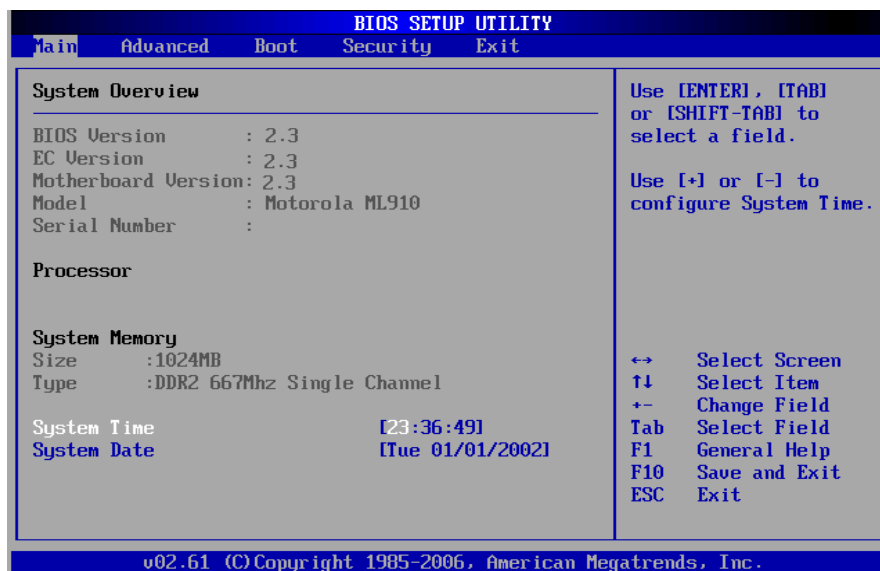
BIOS SETUP UTILITY

Main Advanced Boot Security Exit

System Overview

BIOS Version : 2.3
EC Version : 2.3
Motherboard Version: 2.3
Model : Motorola ML910
Serial Number :

Processor

System Memory
Size :1024MB
Type :DDR2 667Mhz Single Channel

System Time [23:36:49]
System Date [Tue 01/01/2002]

Use [ENTER], [TAB] or [SHIFT-TAB] to select a field.

Use [+] or [-] to configure System Time.

↔ Select Screen
↑↓ Select Item
+- Change Field
Tab Select Field
F1 General Help
F10 Save and Exit
ESC Exit

v02.61 (C)Copyright 1985-2006, American Megatrends, Inc.